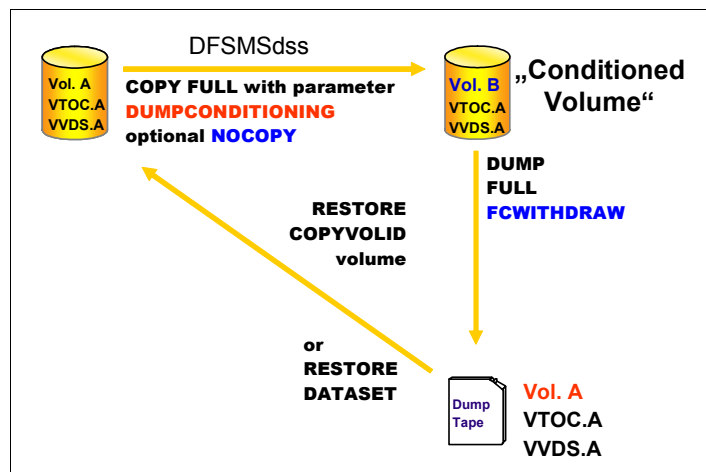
Vol. A
VTOC.A
VVDS.A

DFSMSdss

COPY FULL with parameter DUMPCONDITIONING optional NOCOPY

Vol. B
VTOC.A
VVDS.A

„Conditioned Volume“

DUMP
FULL
FCWITHDRAW

RESTORE
COPYVOLID
volume

or
RESTORE
DATASET

Dump
Tape

Vol. A
VTOC.A
VVDS.A